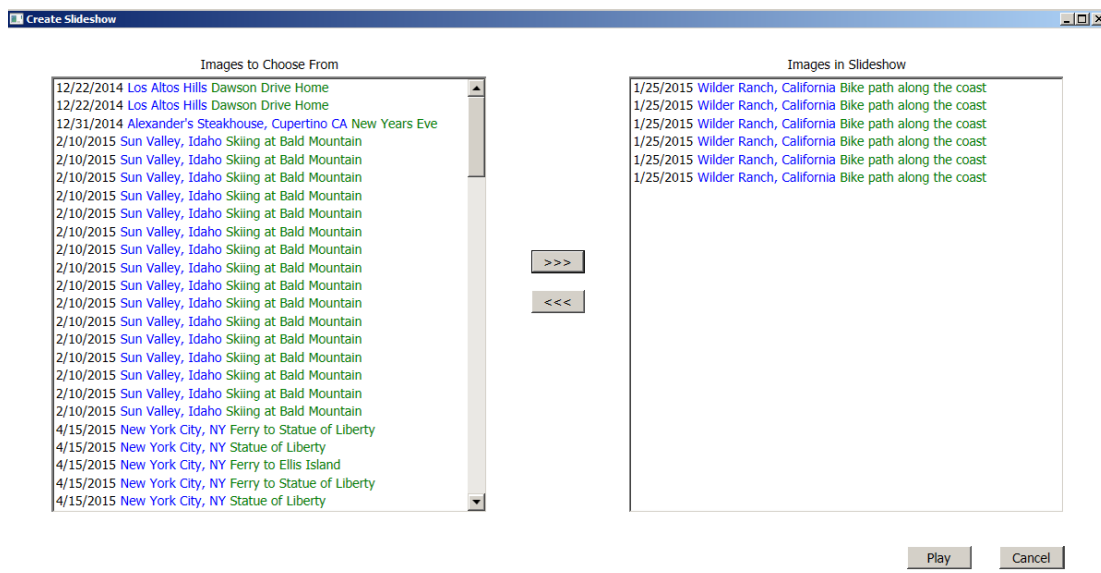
Create Slideshow

Images to Choose From

12/22/2014 Los Altos Hills Dawson Drive Home
12/22/2014 Los Altos Hills Dawson Drive Home
12/31/2014 Alexander's Steakhouse, Cupertino CA New Years Eve
2/10/2015 Sun Valley, Idaho Skiing at Bald Mountain
2/10/2015 Sun Valley, Idaho Skiing at Bald Mountain
2/10/2015 Sun Valley, Idaho Skiing at Bald Mountain
2/10/2015 Sun Valley, Idaho Skiing at Bald Mountain
2/10/2015 Sun Valley, Idaho Skiing at Bald Mountain
2/10/2015 Sun Valley, Idaho Skiing at Bald Mountain
2/10/2015 Sun Valley, Idaho Skiing at Bald Mountain
2/10/2015 Sun Valley, Idaho Skiing at Bald Mountain
2/10/2015 Sun Valley, Idaho Skiing at Bald Mountain
2/10/2015 Sun Valley, Idaho Skiing at Bald Mountain
2/10/2015 Sun Valley, Idaho Skiing at Bald Mountain
2/10/2015 Sun Valley, Idaho Skiing at Bald Mountain
2/10/2015 Sun Valley, Idaho Skiing at Bald Mountain
2/10/2015 Sun Valley, Idaho Skiing at Bald Mountain
2/10/2015 Sun Valley, Idaho Skiing at Bald Mountain
2/10/2015 Sun Valley, Idaho Skiing at Bald Mountain
2/10/2015 Sun Valley, Idaho Skiing at Bald Mountain
4/15/2015 New York City, NY Ferry to Statue of Liberty
4/15/2015 New York City, NY Statue of Liberty
4/15/2015 New York City, NY Ferry to Ellis Island
4/15/2015 New York City, NY Ferry to Statue of Liberty
4/15/2015 New York City, NY Statue of Liberty

>>>

<<<

Images in Slideshow

1/25/2015 Wilder Ranch, California Bike path along the coast
1/25/2015 Wilder Ranch, California Bike path along the coast
1/25/2015 Wilder Ranch, California Bike path along the coast
1/25/2015 Wilder Ranch, California Bike path along the coast
1/25/2015 Wilder Ranch, California Bike path along the coast
1/25/2015 Wilder Ranch, California Bike path along the coast

Play

Cancel